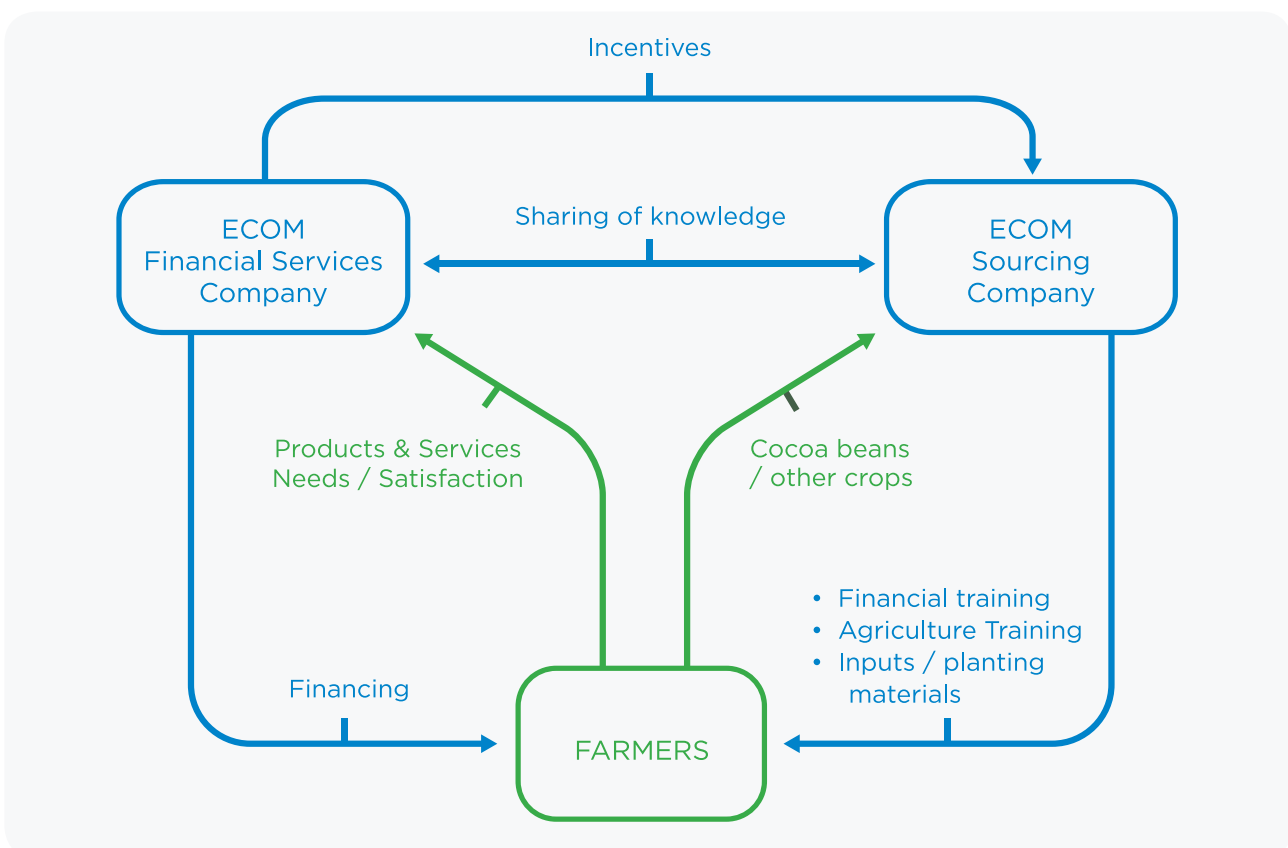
Incentives

ECOM
Financial Services
Company

Sharing of knowledge

ECOM
Sourcing
Company

Products & Services
Needs / Satisfaction

Cocoa beans
/ other crops

• Financial training
• Agriculture Training
• Inputs / planting materials

Financing

FARMERS